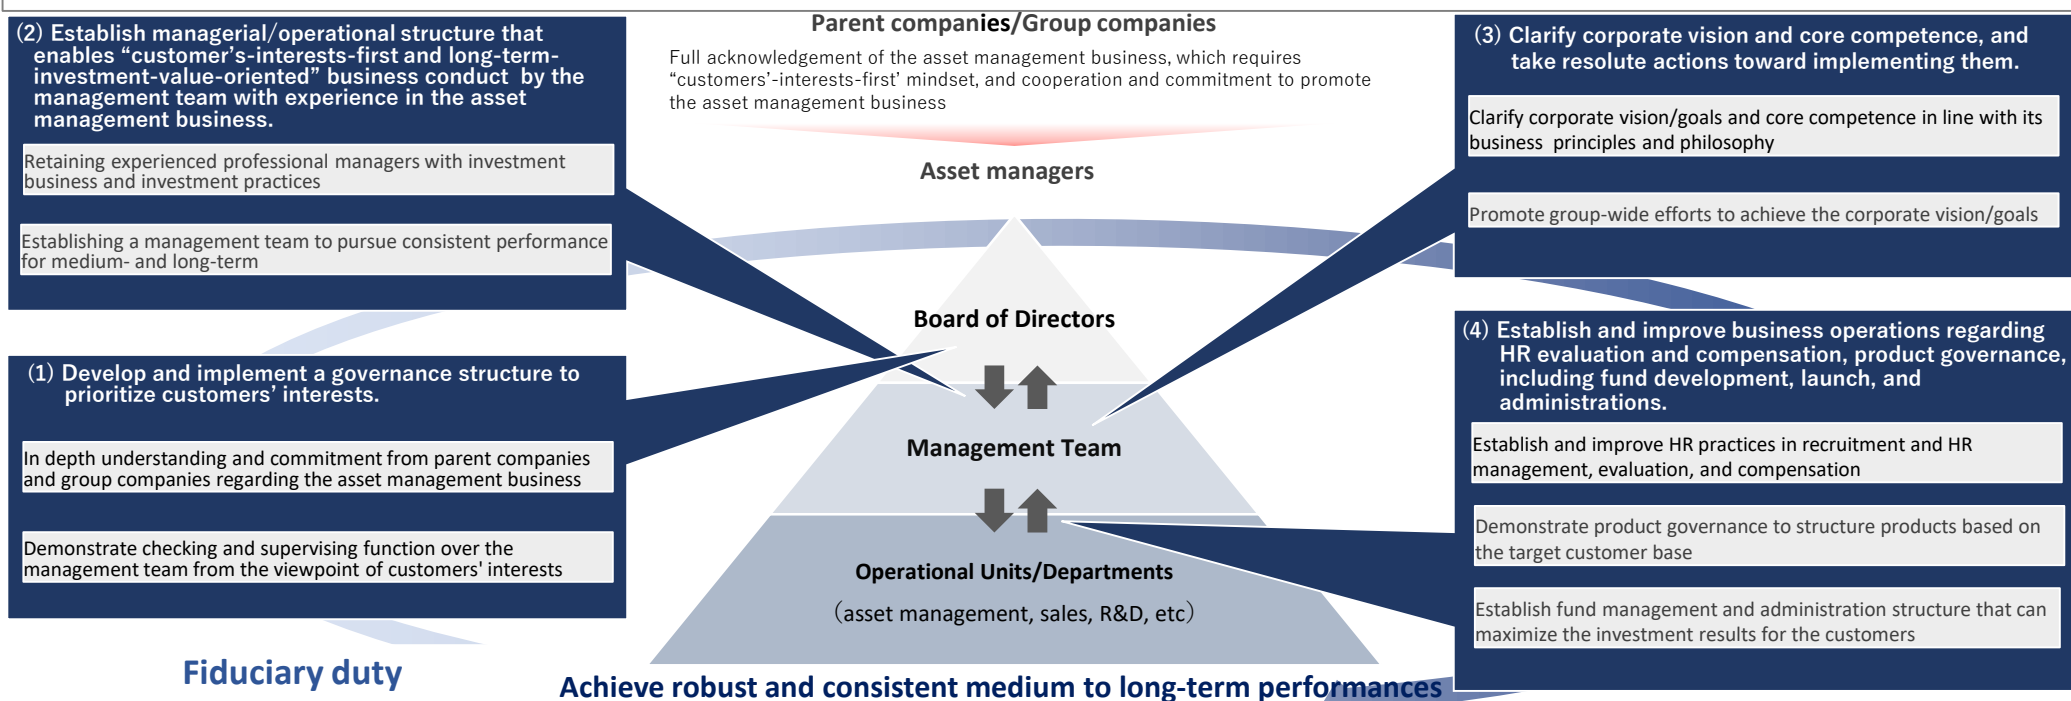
(2) Establish managerial/operational structure that enables “customer’s-interests-first and long-term-investment-value-oriented” business conduct by the management team with experience in the asset management business.

Retaining experienced professional managers with investment business and investment practices

Establishing a management team to pursue consistent performance for medium- and long-term

(1) Develop and implement a governance structure to prioritize customers’ interests.

In depth understanding and commitment from parent companies and group companies regarding the asset management business

Demonstrate checking and supervising function over the management team from the viewpoint of customers' interests

Fiduciary duty

Parent companies/Group companies

Full acknowledgement of the asset management business, which requires “customers’-interests-first’ mindset, and cooperation and commitment to promote the asset management business

Asset managers

Board of Directors

Management Team

Operational Units/Departments

(asset management, sales, R&D, etc)

Achieve robust and consistent medium to long-term performances

(3) Clarify corporate vision and core competence, and take resolute actions toward implementing them.

Clarify corporate vision/goals and core competence in line with its business principles and philosophy

Promote group-wide efforts to achieve the corporate vision/goals

(4) Establish and improve business operations regarding HR evaluation and compensation, product governance, including fund development, launch, and administrations.

Establish and improve HR practices in recruitment and HR management, evaluation, and compensation

Demonstrate product governance to structure products based on the target customer base

Establish fund management and administration structure that can maximize the investment results for the customers